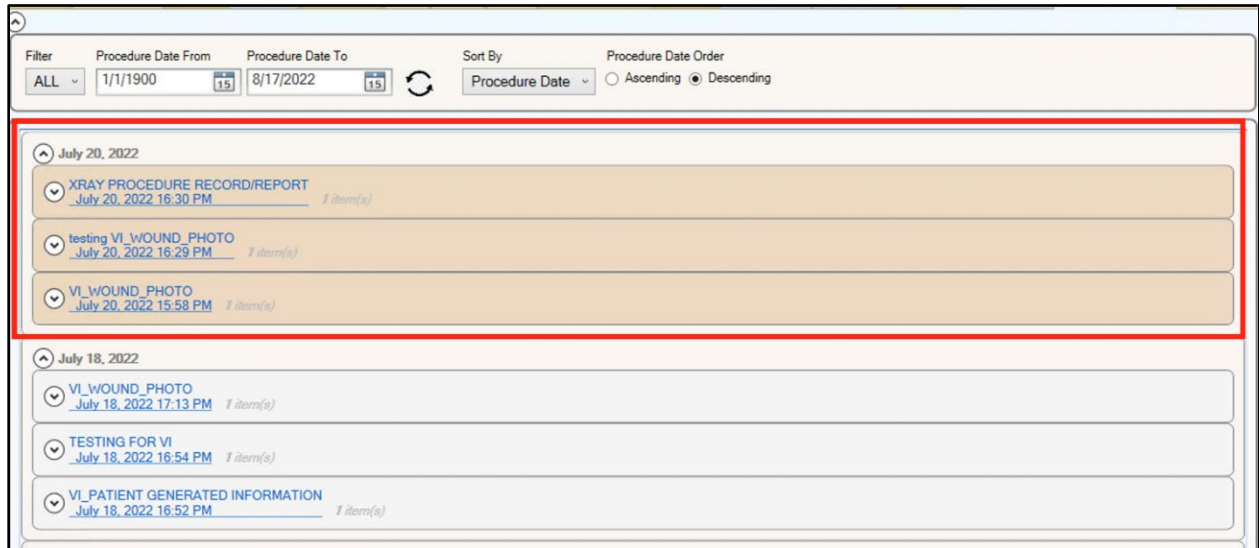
Filter
ALL

Procedure Date From
1/1/1900 15

Procedure Date To
8/17/2022 15

Sort By
Procedure Date

Procedure Date Order
Ascending Descending

July 20, 2022

XRAY PROCEDURE RECORD/REPORT
July 20, 2022 16:30 PM 1 item(s)

testing VI_WOUND_PHOTO
July 20, 2022 16:29 PM 1 item(s)

VI_WOUND_PHOTO
July 20, 2022 15:58 PM 1 item(s)

July 18, 2022

VI_WOUND_PHOTO
July 18, 2022 17:13 PM 1 item(s)

TESTING FOR VI
July 18, 2022 16:54 PM 1 item(s)

VI_PATIENT GENERATED INFORMATION
July 18, 2022 16:52 PM 1 item(s)